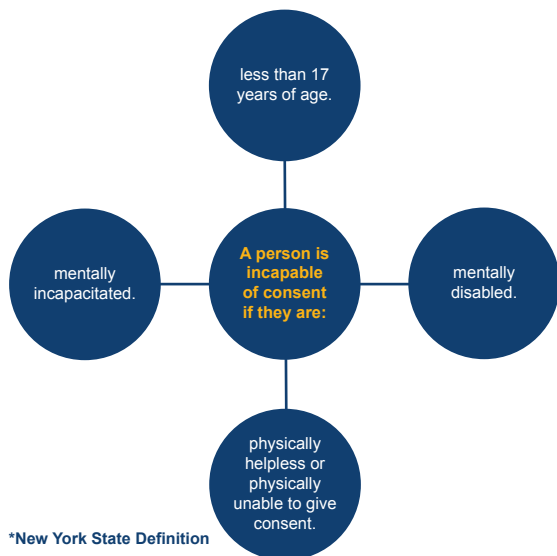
less than 17 years of age.

mentally incapacitated.

A person is incapable of consent if they are:

mentally disabled.

physically helpless or physically unable to give consent.

*New York State Definition